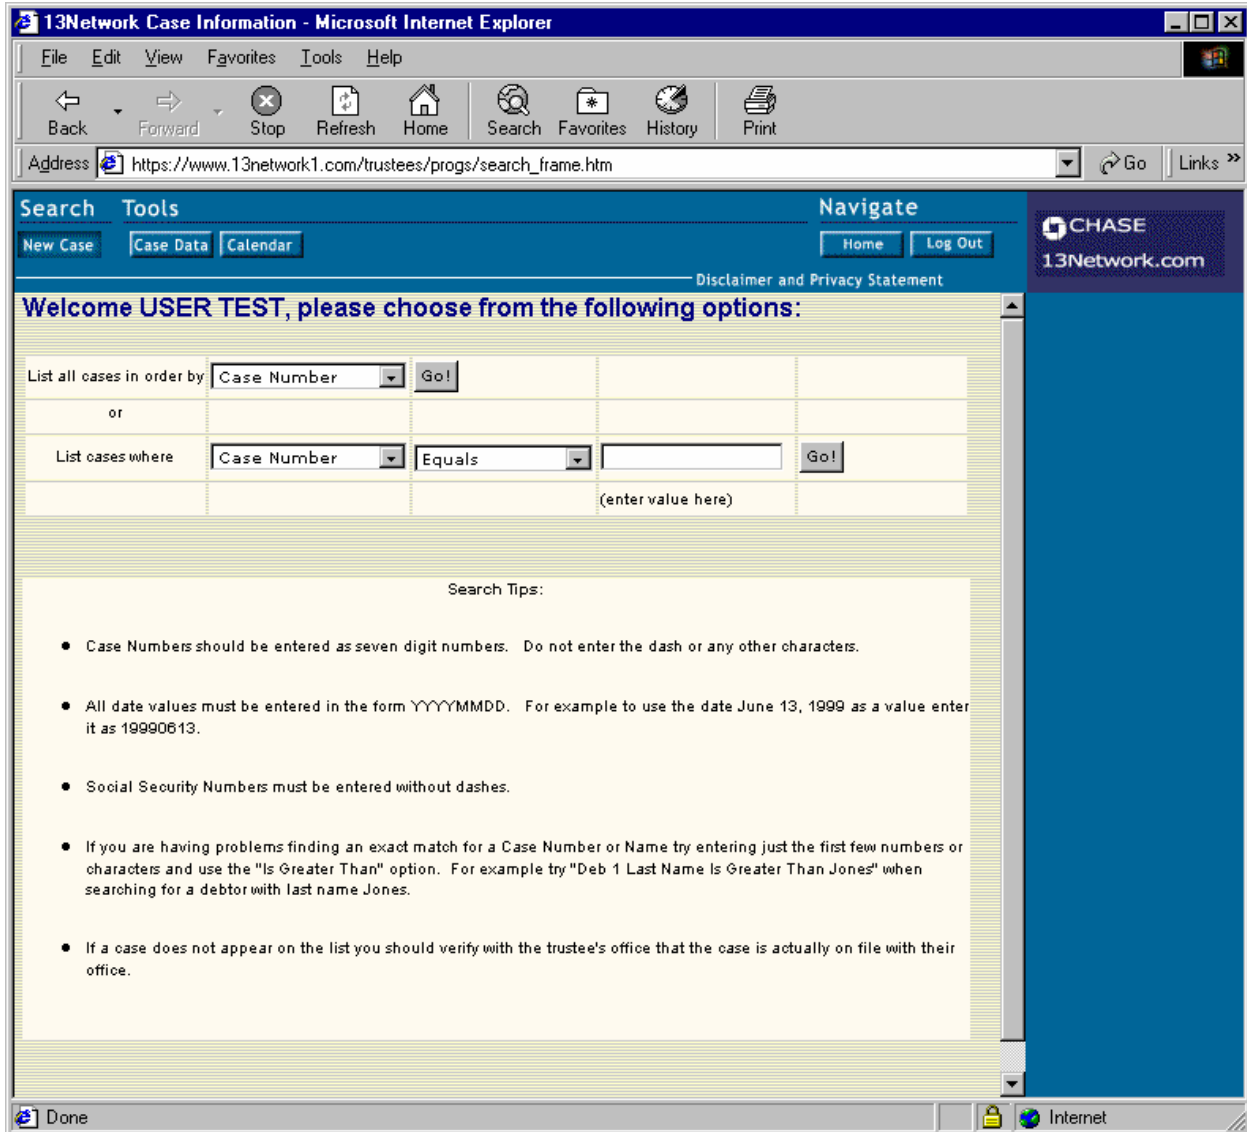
13Network Case Information - Microsoft Internet Explorer

File Edit View Favorites Tools Help

Back Forward Stop Refresh Home Search Favorites History Print

Address https://www.13network1.com/trustees/progs/search_frame.htm Go Links »

Search Tools

New Case Case Data Calendar

Navigate

Home Log Out

Disclaimer and Privacy Statement

CHASE
13Network.com

Welcome USER TEST, please choose from the following options:

| List all cases in order by | Case Number | Go! | | |
|---|---|---|---|---|
| or | | | | |
| List cases where | Case Number | Equals | | Go! |
| | | | (enter value here) | |

Search Tips:

- Case Numbers should be entered as seven digit numbers. Do not enter the dash or any other characters.

- All date values must be entered in the form YYYYMMDD. For example to use the date June 13, 1999 as a value enter it as 19990613.

- Social Security Numbers must be entered without dashes.

- If you are having problems finding an exact match for a Case Number or Name try entering just the first few numbers or characters and use the "Is Greater Than" option. For example try "Deb 1 Last Name Is Greater Than Jones" when searching for a debtor with last name Jones.

- If a case does not appear on the list you should verify with the trustee's office that the case is actually on file with their office.

Done Internet